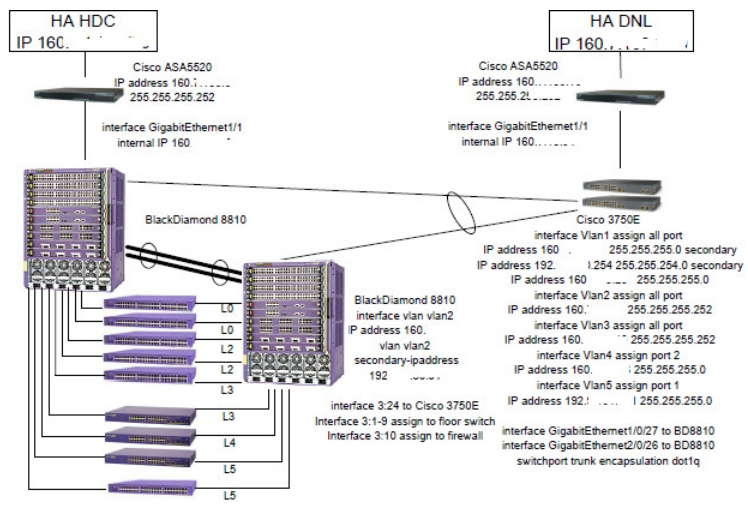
HA HDC
IP 160.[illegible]

HA DNL
IP 160.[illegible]

Cisco ASA5520
IP address 160.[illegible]
255.255.255.252

interface GigabitEthernet1/1
internal IP 160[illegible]

Cisco ASA5520
IP address 160.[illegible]
255.255.25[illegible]

interface GigabitEthernet1/1
internal IP 160.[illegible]

BlackDiamond 8810

Cisco 3750E
interface Vlan1 assign all port
IP address 160.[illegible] 255.255.255.0 secondary
IP address 192.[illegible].254 255.255.254.0 secondary
IP address 160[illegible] 255.255.255.0
interface Vlan2 assign all port
IP address 160.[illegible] 255.255.255.252
interface Vlan3 assign all port
IP address 160.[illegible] 255.255.255.252
interface Vlan4 assign port 2
IP address 160.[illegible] 255.255.255.0
interface Vlan5 assign port 1
IP address 192.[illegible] 255.255.255.0

interface GigabitEthernet1/0/27 to BD8810
interface GigabitEthernet2/0/26 to BD8810
switchport trunk encapsulation dot1q

BlackDiamond 8810
interface vlan vlan2
IP address 160.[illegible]
vlan vlan2
secondary-ipaddress
192.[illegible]

L0
L0
L2
L2
L3
L3
L4
L5
L5

interface 3:24 to Cisco 3750E
Interface 3:1-9 assign to floor switch
Interface 3:10 assign to firewall